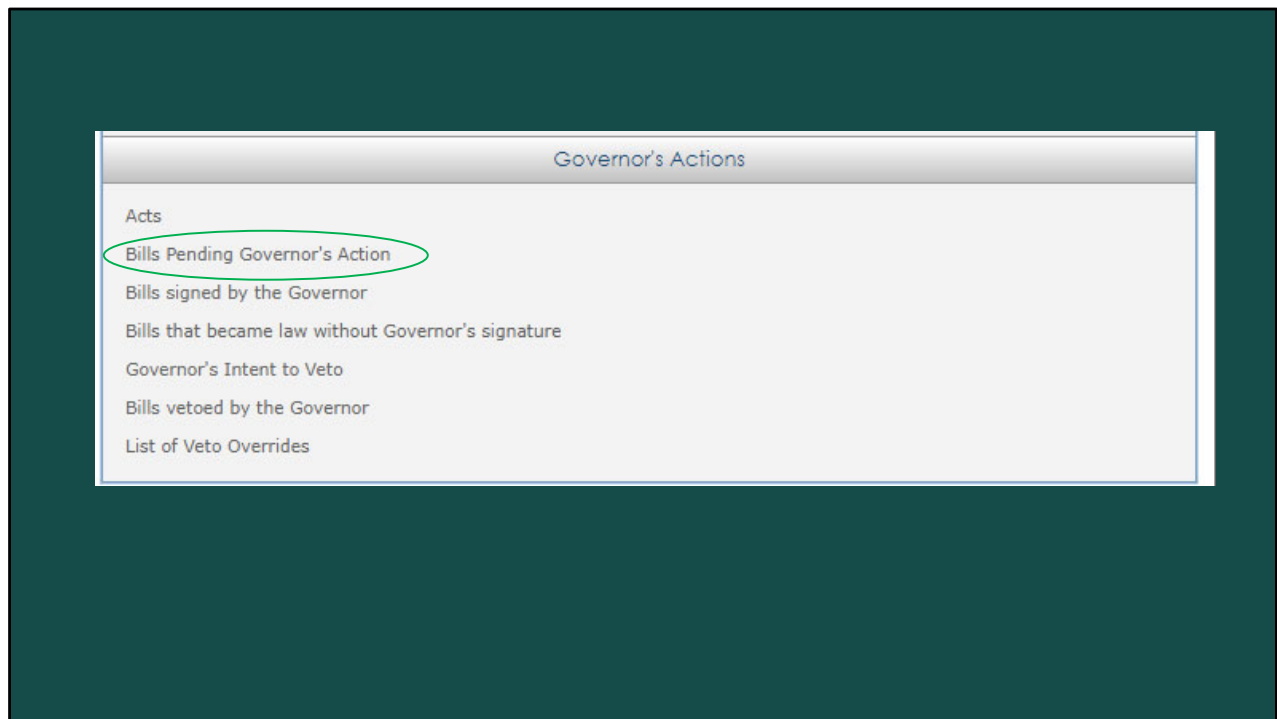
Governor's Actions

Acts

Bills Pending Governor's Action

Bills signed by the Governor

Bills that became law without Governor's signature

Governor's Intent to Veto

Bills vetoed by the Governor

List of Veto Overrides